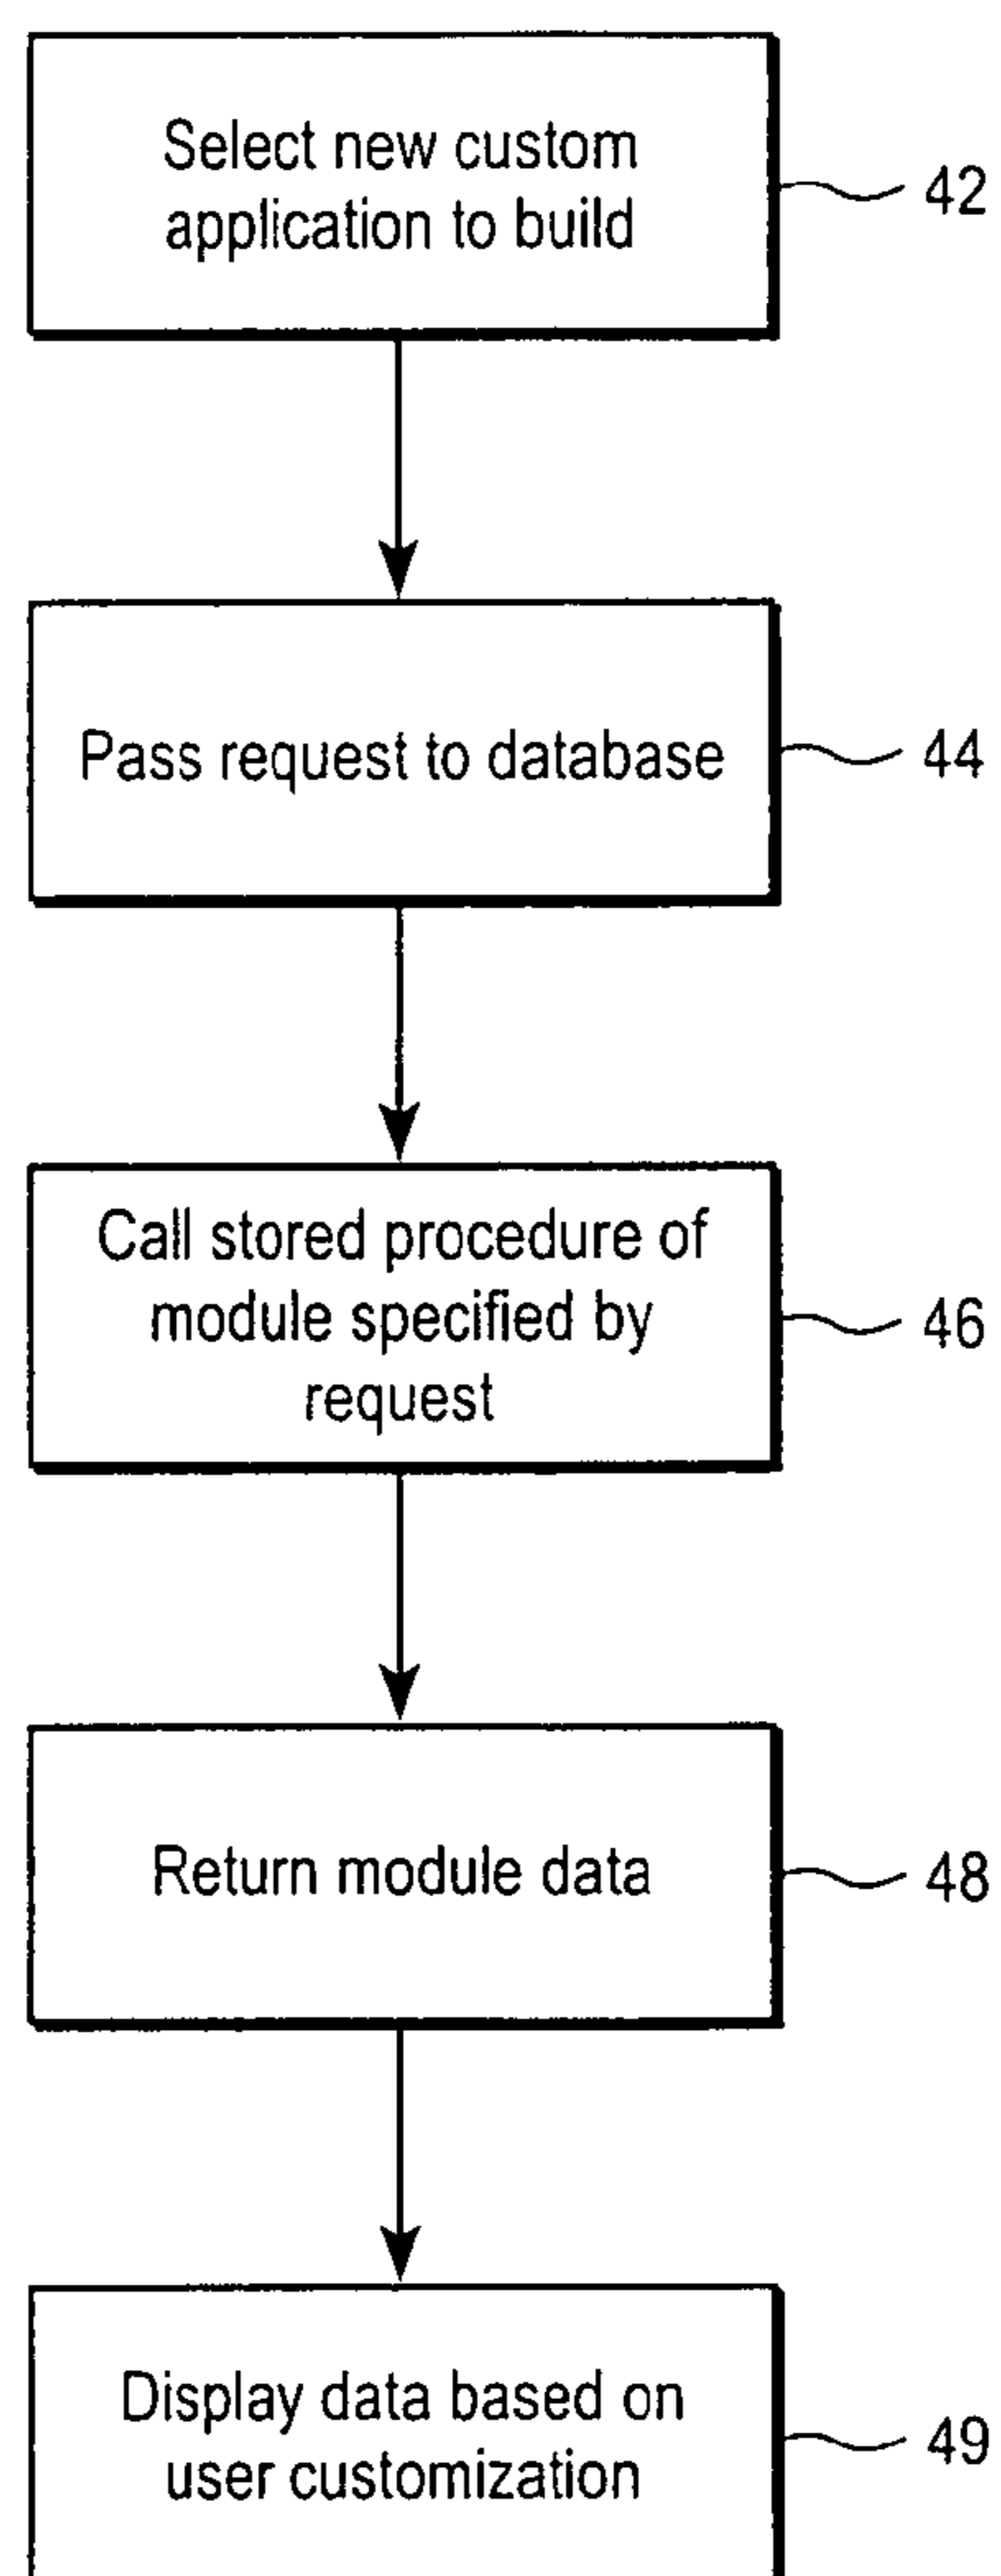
Select new custom application to build

42

Pass request to database

44

Call stored procedure of module specified by request

46

Return module data

48

Display data based on user customization

49